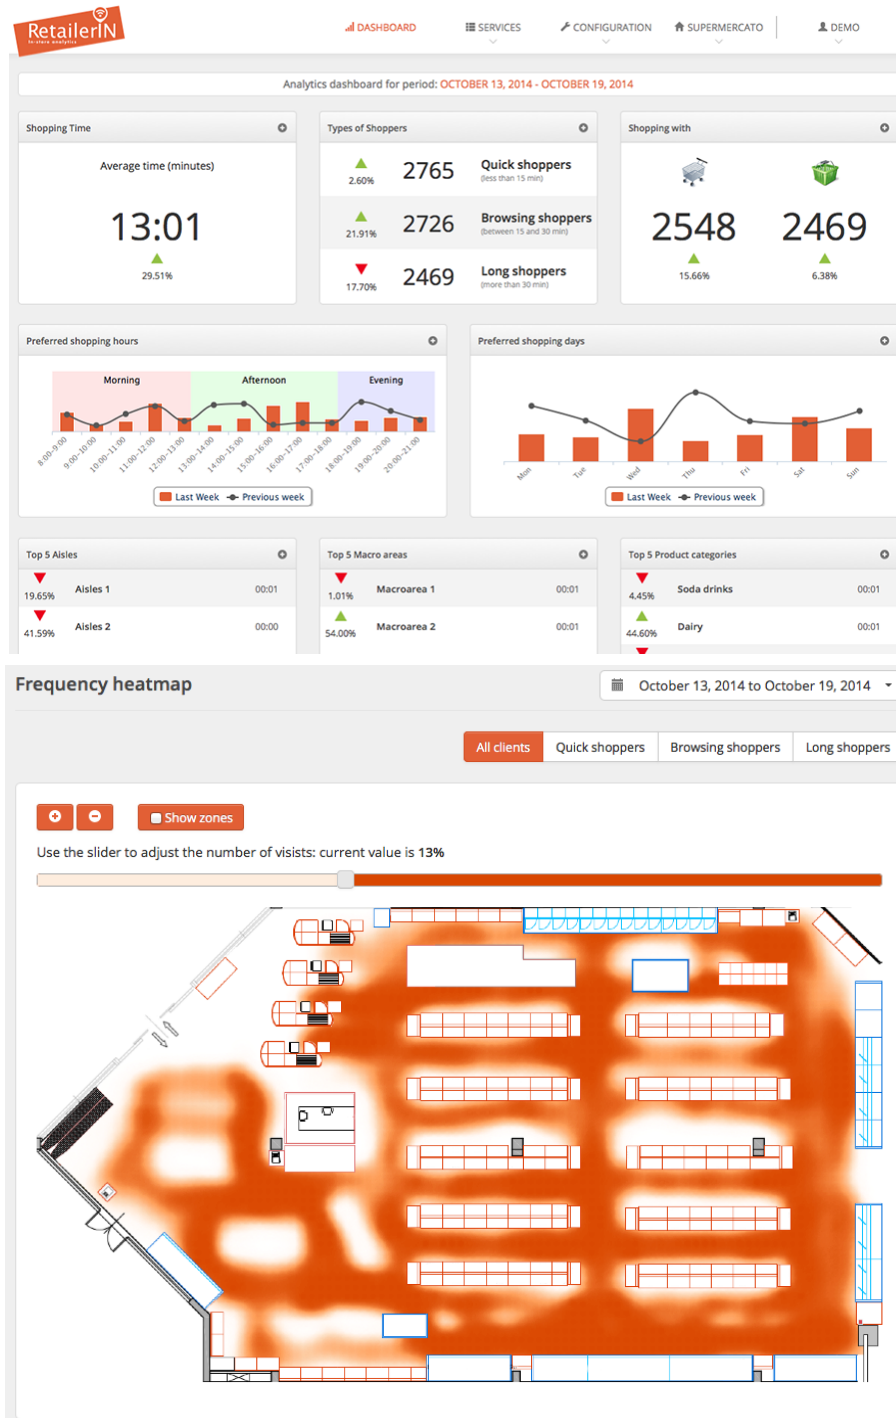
RetailerIN
in-store analytics

DASHBOARD SERVICES CONFIGURATION SUPERMERCATO DEMO

Analytics dashboard for period: OCTOBER 13, 2014 - OCTOBER 19, 2014

Shopping Time

Average time (minutes)

13:01

29.51%

Types of Shoppers

2.60% 2765 Quick shoppers (less than 15 min)

21.91% 2726 Browsing shoppers (between 15 and 30 min)

17.70% 2469 Long shoppers (more than 30 min)

Shopping with

2548 15.66%

2469 6.38%

Preferred shopping hours

Morning Afternoon Evening

8:00-9:00 9:00-10:00 10:00-11:00 11:00-12:00 12:00-13:00 13:00-14:00 14:00-15:00 15:00-16:00 16:00-17:00 17:00-18:00 18:00-19:00 19:00-20:00 20:00-21:00

Last Week Previous week

Preferred shopping days

Mon Tue Wed Thu Fri Sat Sun

Last Week Previous week

Top 5 Aisles

19.65% Aisles 1 00:01

41.59% Aisles 2 00:00

Top 5 Macro areas

1.01% Macroarea 1 00:01

54.00% Macroarea 2 00:01

Top 5 Product categories

4.45% Soda drinks 00:01

44.60% Dairy 00:01

Frequency heatmap

October 13, 2014 to October 19, 2014

All clients Quick shoppers Browsing shoppers Long shoppers

Show zones

Use the slider to adjust the number of visits: current value is 13%